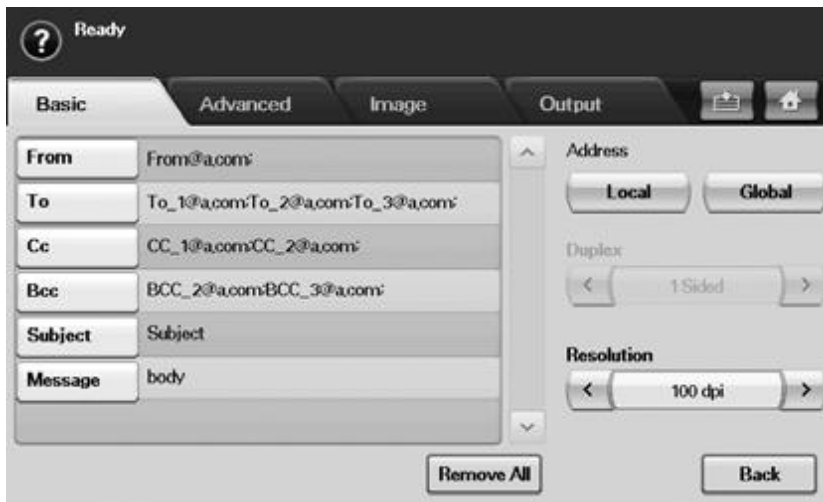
Ready

Basic
Advanced
Image
Output

From
From@a.com;
To
To_1@a.com;To_2@a.com;To_3@a.com;
Cc
CC_1@a.com;CC_2@a.com;
Bcc
BCC_2@a.com;BCC_3@a.com;
Subject
Subject
Message
body

Address
Local
Global
Duplex
1-Sided
Resolution
100 dpi

Remove All
Back